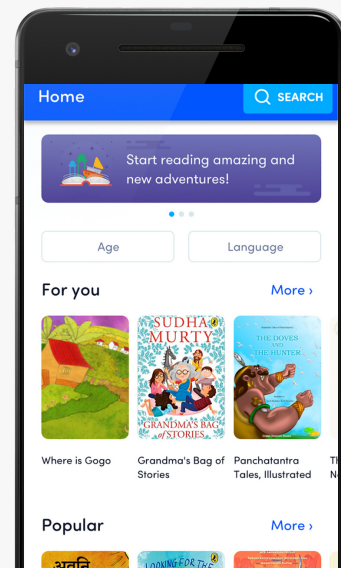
Home

SEARCH

Start reading amazing and new adventures!

Age

Language

For you

More ›

SUDHA MURTY

GRANDMA'S BAG of STORIES

THE DOVES AND THE HUNTER

Where is Gogo

Grandma's Bag of Stories

Panchatantra Tales, Illustrated

Th
N

Popular

More ›

LOOKING FOR THE